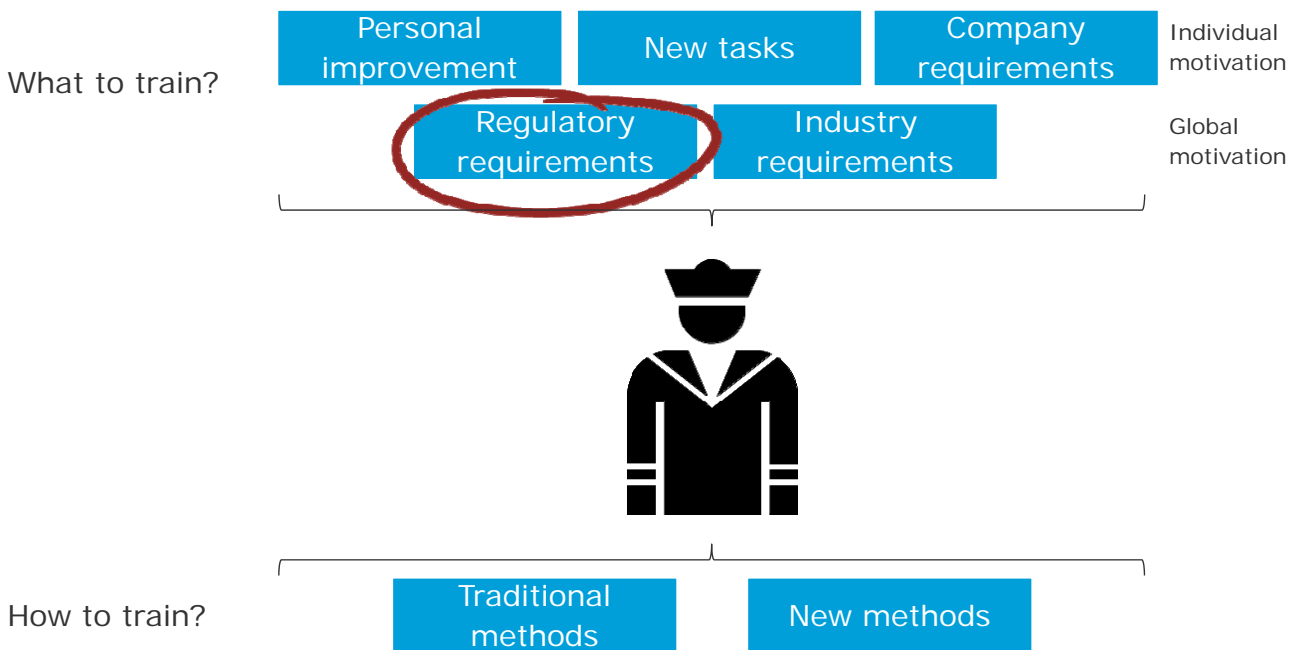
What to train?

Personal improvement

New tasks

Company requirements

Individual motivation

Regulatory requirements

Industry requirements

Global motivation

How to train?

Traditional methods

New methods